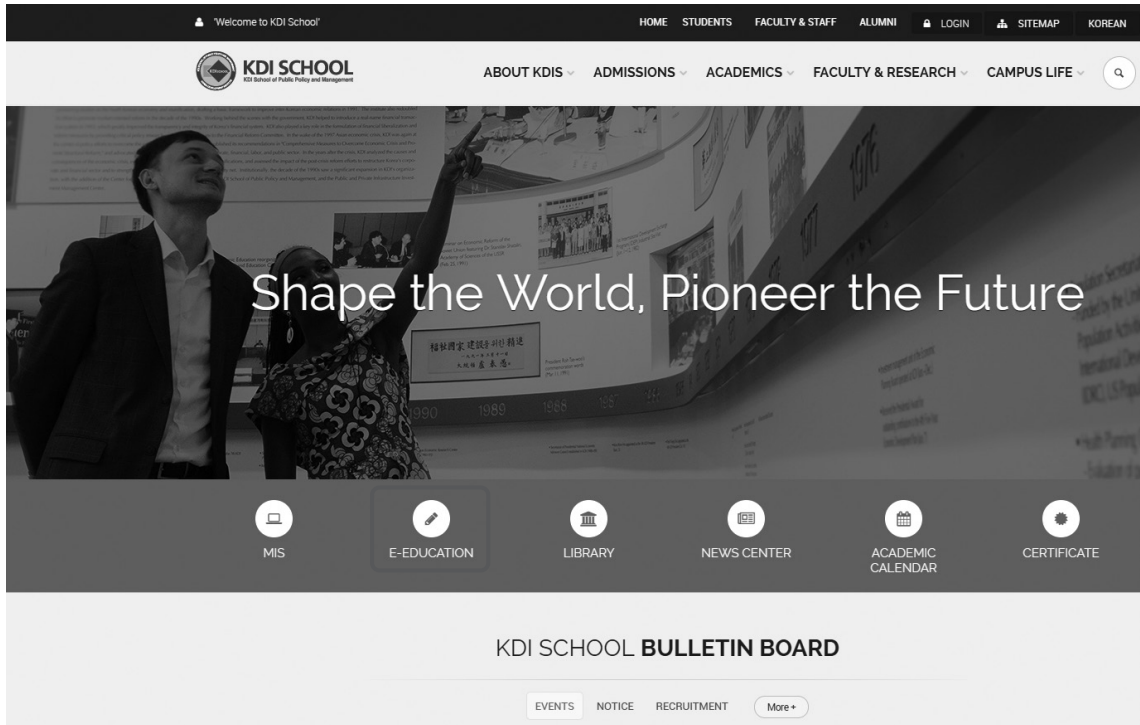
'Welcome to KDI School'

HOME STUDENTS FACULTY & STAFF ALUMNI LOGIN SITEMAP KOREAN

KDI SCHOOL
KDI School of Public Policy and Management

ABOUT KDIS ADMISSIONS ACADEMICS FACULTY & RESEARCH CAMPUS LIFE

Shape the World, Pioneer the Future

MIS

E-EDUCATION

LIBRARY

NEWS CENTER

ACADEMIC CALENDAR

CERTIFICATE

KDI SCHOOL **BULLETIN BOARD**

EVENTS NOTICE RECRUITMENT More +